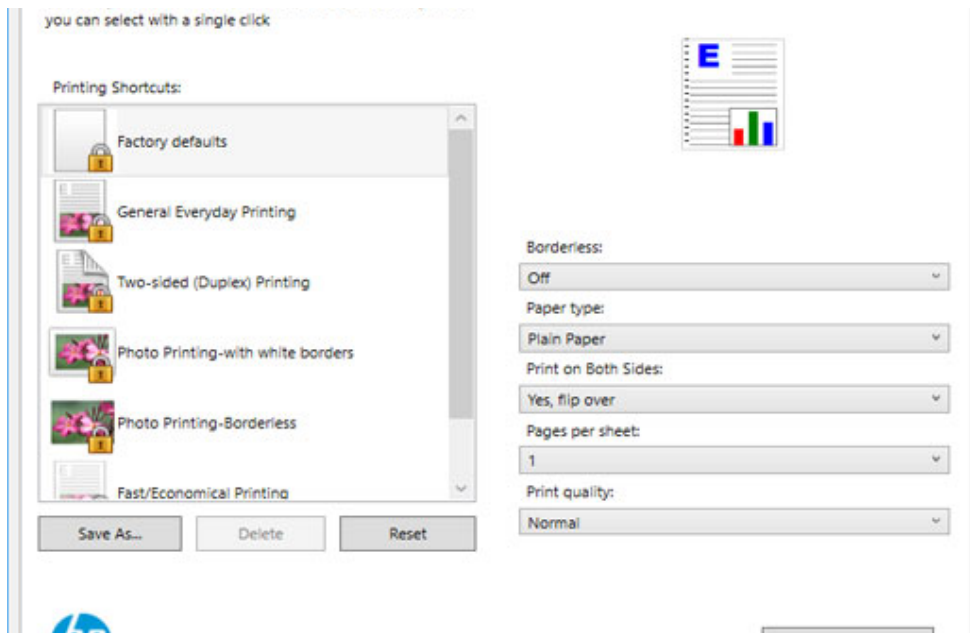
you can select with a single click

Printing Shortcuts:

Factory defaults

General Everyday Printing

Two-sided (Duplex) Printing

Photo Printing-with white borders

Photo Printing-Borderless

Fast/Economical Printing

Save As...

Delete

Reset

E

Borderless:

Off

Paper type:

Plain Paper

Print on Both Sides:

Yes, flip over

Pages per sheet:

1

Print quality:

Normal